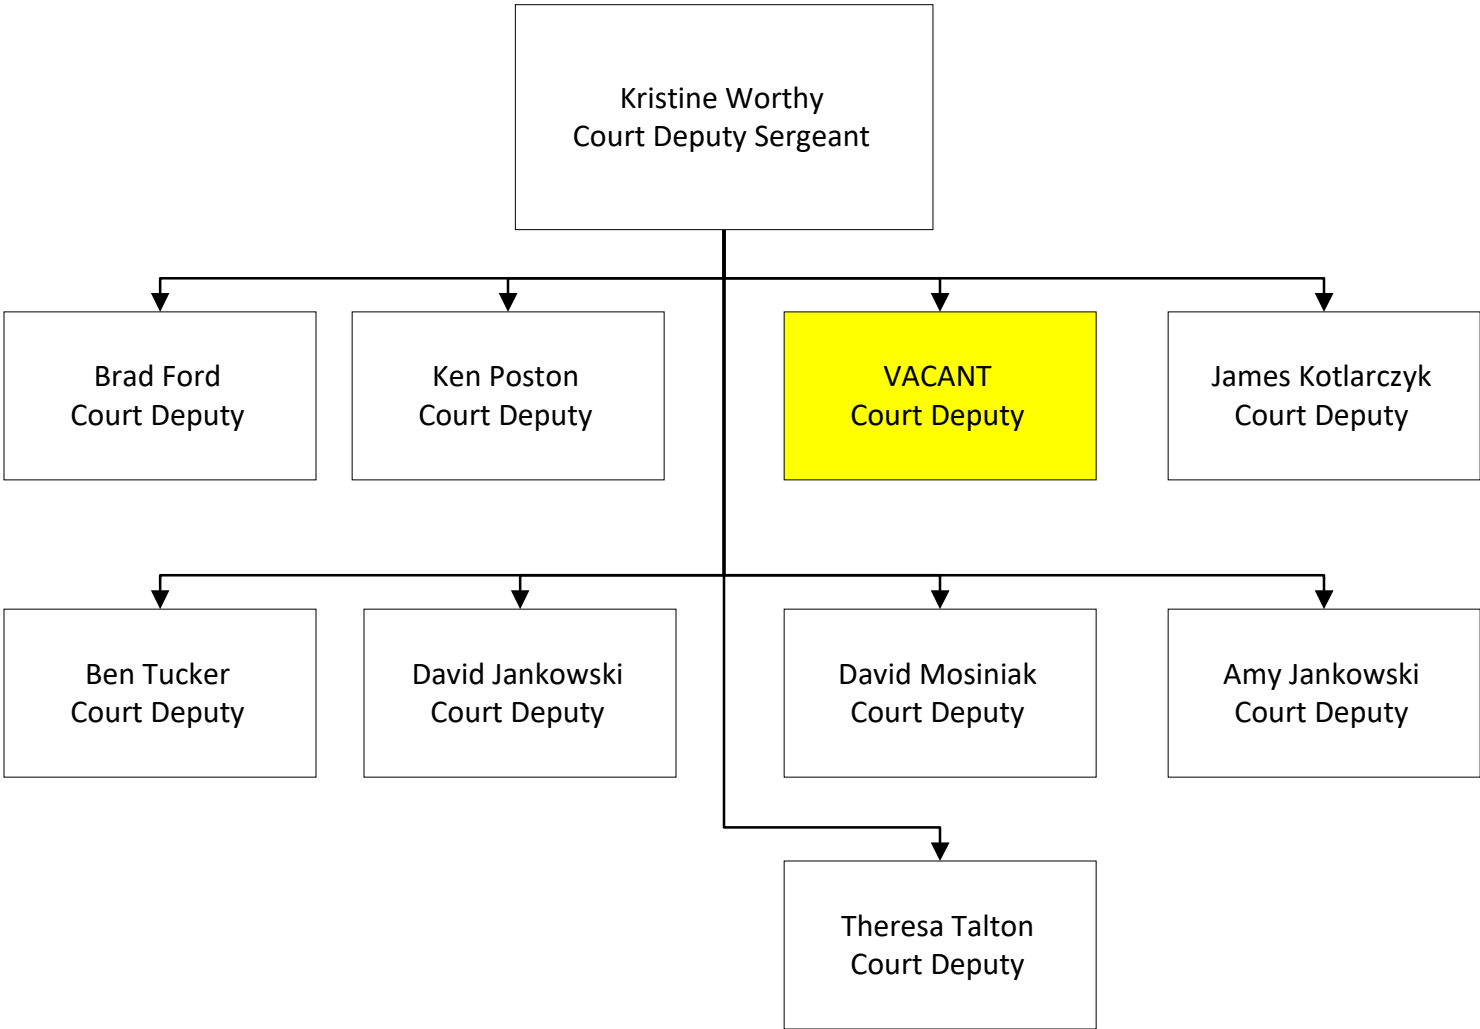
Kristine Worthy
Court Deputy Sergeant

Brad Ford
Court Deputy

Ken Poston
Court Deputy

VACANT
Court Deputy

James Kotlarczyk
Court Deputy

Ben Tucker
Court Deputy

David Jankowski
Court Deputy

David Mosiniak
Court Deputy

Amy Jankowski
Court Deputy

Theresa Talton
Court Deputy